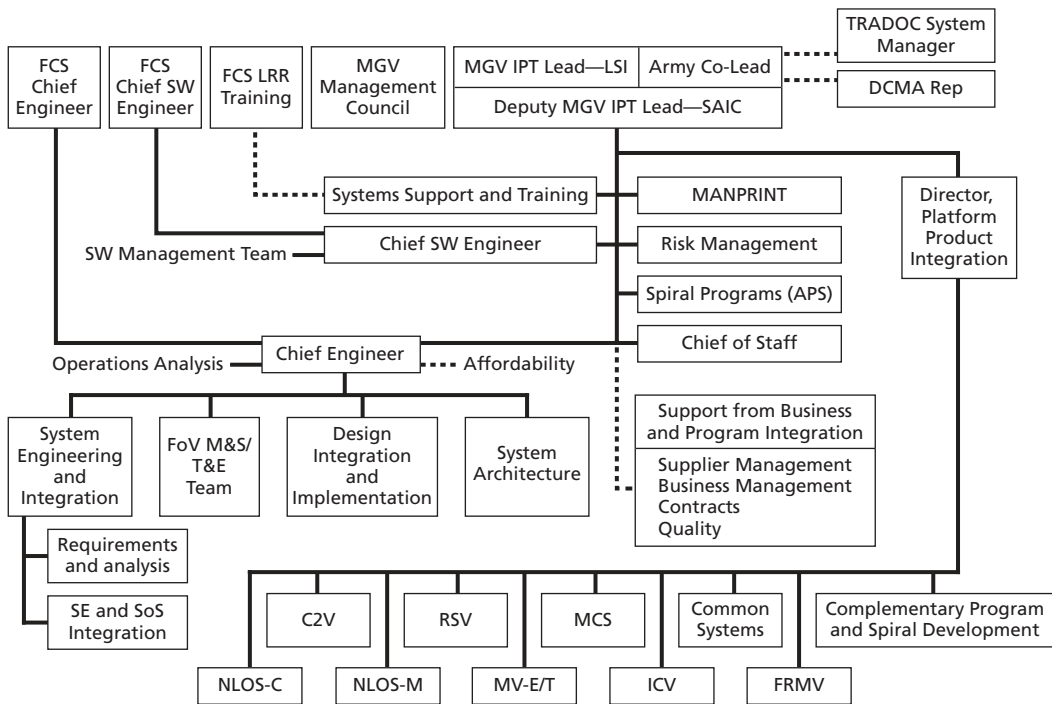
TRADOC System Manager

FCS Chief Engineer

FCS Chief SW Engineer

FCS LRR Training

MGV Management Council

MGV IPT Lead—LSI

Army Co-Lead

Deputy MGV IPT Lead—SAIC

DCMA Rep

Systems Support and Training

MANPRINT

Director, Platform Product Integration

SW Management Team

Chief SW Engineer

Risk Management

Spiral Programs (APS)

Operations Analysis

Chief Engineer

Affordability

Chief of Staff

System Engineering and Integration

FoV M&S/ T&E Team

Design Integration and Implementation

System Architecture

Support from Business and Program Integration

Supplier Management
Business Management
Contracts
Quality

Requirements and analysis

SE and SoS Integration

C2V

RSV

MCS

Common Systems

Complementary Program and Spiral Development

NLOS-C

NLOS-M

MV-E/T

ICV

FRMV